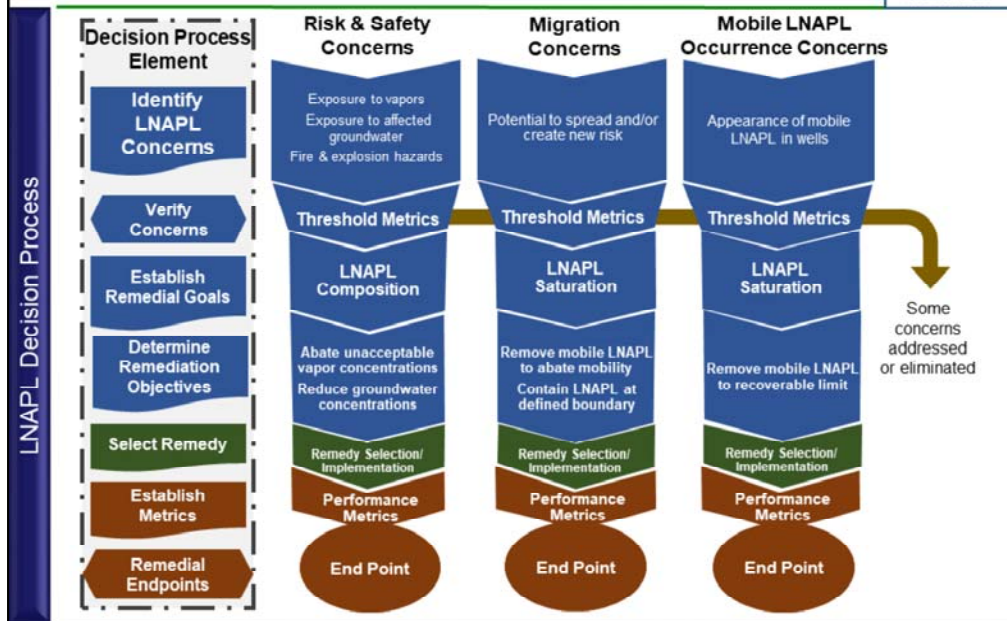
LNAPL Decision Process

Decision Process Element

Identify LNAPL Concerns

Verify Concerns

Establish Remedial Goals

Determine Remediation Objectives

Select Remedy

Establish Metrics

Remedial Endpoints

Risk & Safety Concerns

Exposure to vapors
Exposure to affected groundwater
Fire & explosion hazards

Threshold Metrics

LNAPL Composition

Abate unacceptable vapor concentrations
Reduce groundwater concentrations

Remedy Selection/ Implementation

Performance Metrics

End Point

Migration Concerns

Potential to spread and/or create new risk

Threshold Metrics

LNAPL Saturation

Remove mobile LNAPL to abate mobility
Contain LNAPL at defined boundary

Remedy Selection/ Implementation

Performance Metrics

End Point

Mobile LNAPL Occurrence Concerns

Appearance of mobile LNAPL in wells

Threshold Metrics

LNAPL Saturation

Remove mobile LNAPL to recoverable limit

Remedy Selection/ Implementation

Performance Metrics

End Point

Some concerns addressed or eliminated